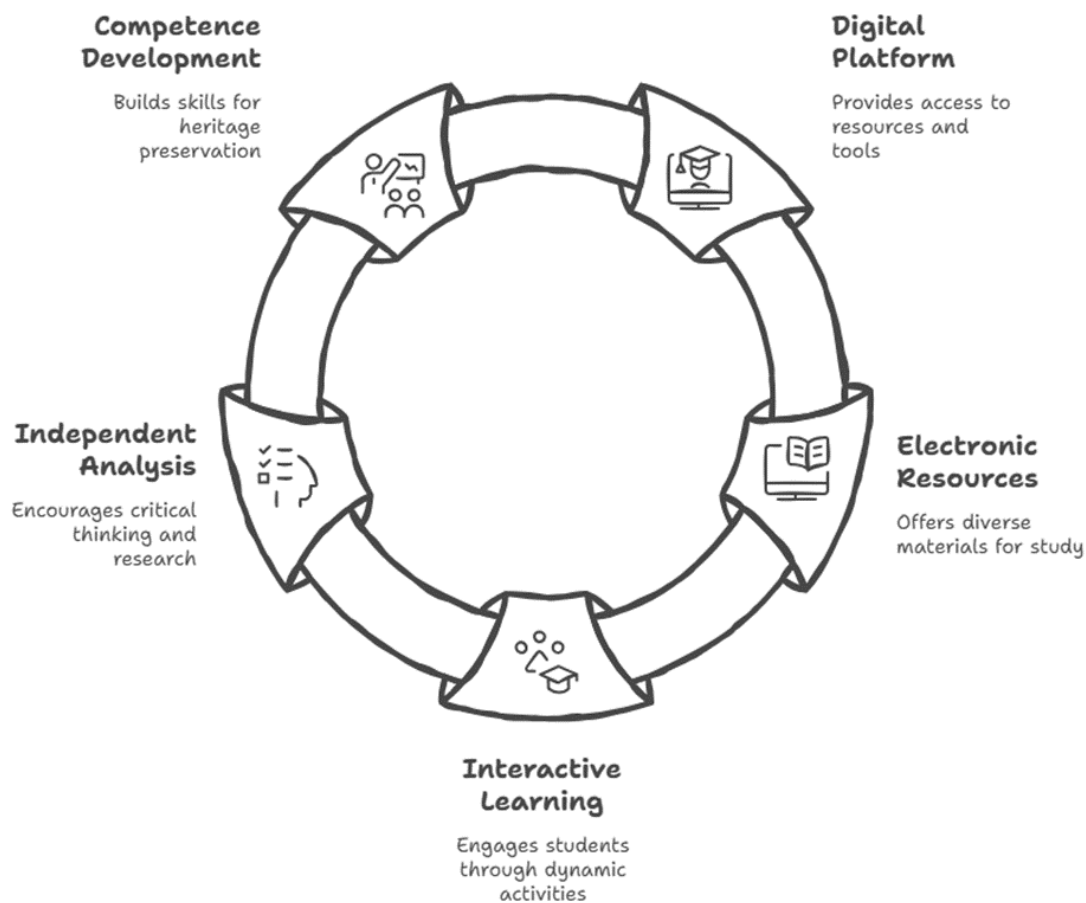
Competence Development

Builds skills for heritage preservation

Digital Platform

Provides access to resources and tools

Independent Analysis

Encourages critical thinking and research

Electronic Resources

Offers diverse materials for study

Interactive Learning

Engages students through dynamic activities